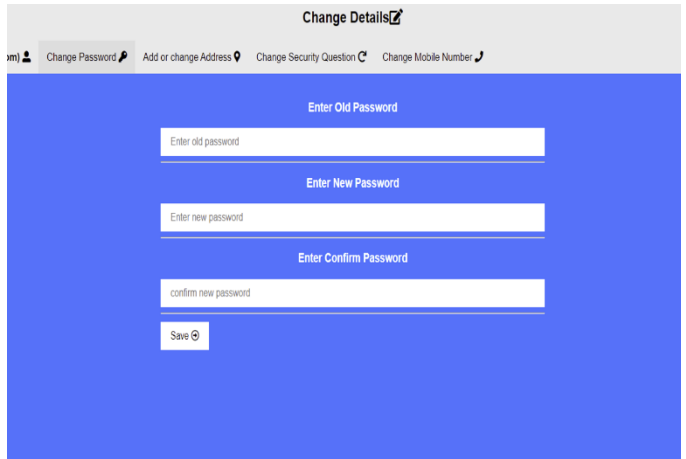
Change Details

om) Change Password Add or change Address Change Security Question Change Mobile Number

Enter Old Password

Enter old password

Enter New Password

Enter new password

Enter Confirm Password

confirm new password

Save